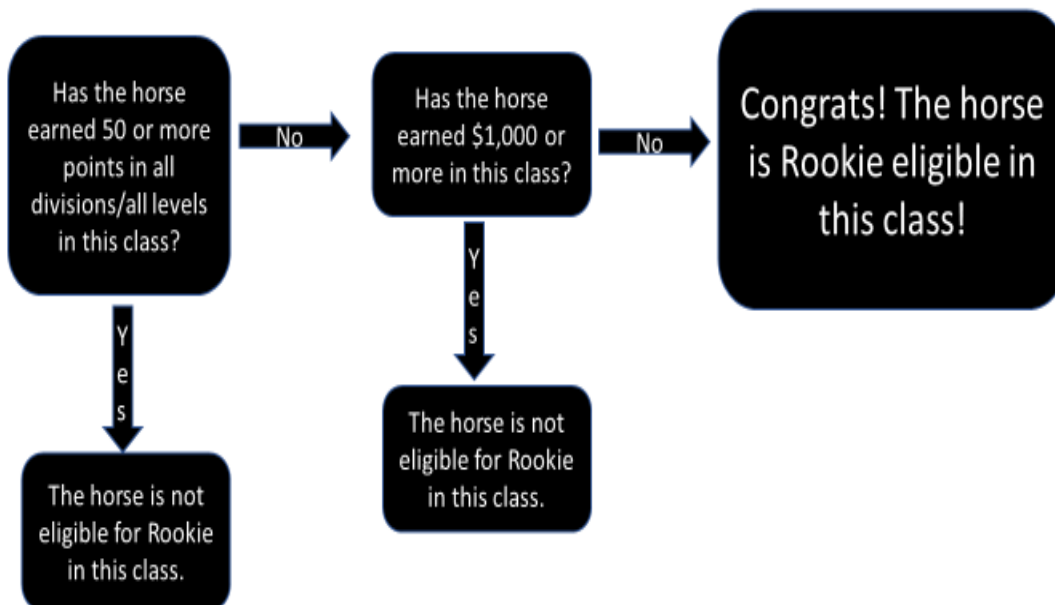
Has the horse earned 50 or more points in all divisions/all levels in this class?

No

Has the horse earned \$1,000 or more in this class?

No

Congrats! The horse is Rookie eligible in this class!

Yes

The horse is not eligible for Rookie in this class.

Yes

The horse is not eligible for Rookie in this class.